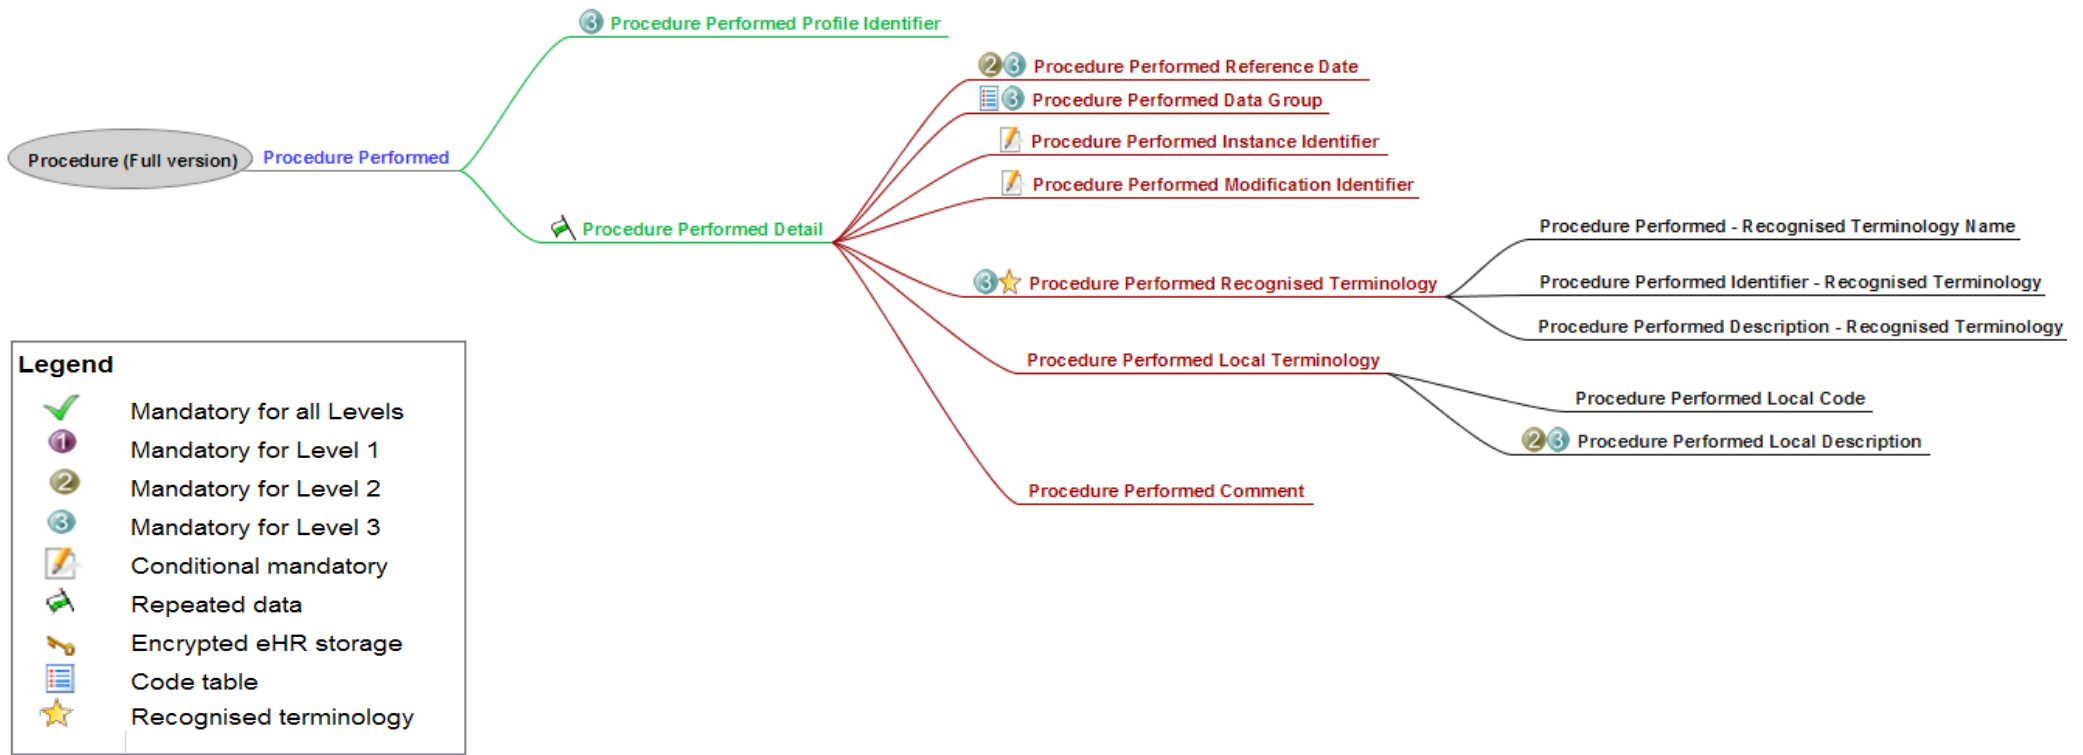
Procedure (Full version)

Procedure Performed

Procedure Performed Profile Identifier

Procedure Performed Detail

Procedure Performed Reference Date

Procedure Performed Data Group

Procedure Performed Instance Identifier

Procedure Performed Modification Identifier

Procedure Performed Recognised Terminology

Procedure Performed - Recognised Terminology Name

Procedure Performed Identifier - Recognised Terminology

Procedure Performed Description - Recognised Terminology

Procedure Performed Local Terminology

Procedure Performed Local Code

Procedure Performed Local Description

Procedure Performed Comment

Legend

Mandatory for all Levels

Mandatory for Level 1

Mandatory for Level 2

Mandatory for Level 3

Conditional mandatory

Repeated data

Encrypted eHR storage

Code table

Recognised terminology